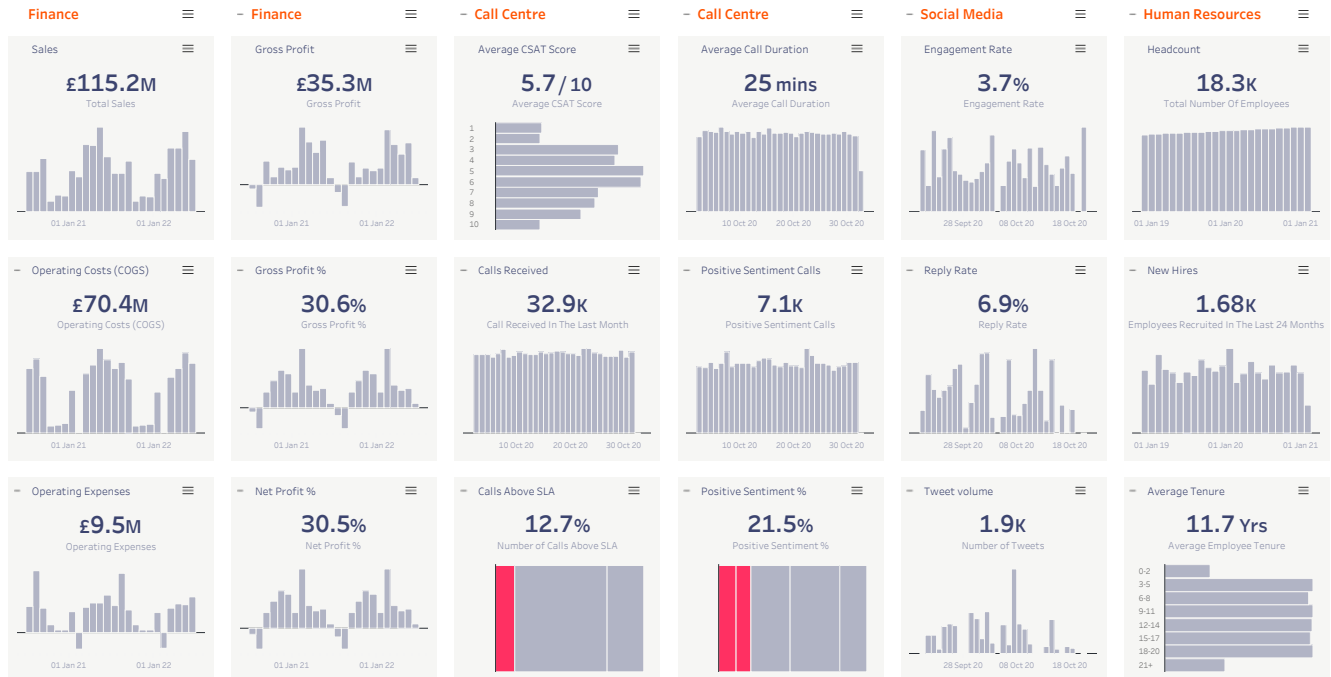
Finance

Sales

£115.2M
Total Sales

01 Jan 21 01 Jan 22

Operating Costs (COGS)

£70.4M
Operating Costs (COGS)

01 Jan 21 01 Jan 22

Operating Expenses

£9.5M
Operating Expenses

01 Jan 21 01 Jan 22

Finance

Gross Profit

£35.3M
Gross Profit

01 Jan 21 01 Jan 22

Gross Profit %

30.6%
Gross Profit %

01 Jan 21 01 Jan 22

Net Profit %

30.5%
Net Profit %

01 Jan 21 01 Jan 22

Call Centre

Average CSAT Score

5.7 / 10
Average CSAT Score

1
2
3
4
5
6
7
8
9
10

Calls Received

32.9K
Call Received In The Last Month

10 Oct 20 20 Oct 20 30 Oct 20

Calls Above SLA

12.7%
Number of Calls Above SLA

Call Centre

Average Call Duration

25 mins
Average Call Duration

10 Oct 20 20 Oct 20 30 Oct 20

Positive Sentiment Calls

7.1K
Positive Sentiment Calls

10 Oct 20 20 Oct 20 30 Oct 20

Positive Sentiment %

21.5%
Positive Sentiment %

Social Media

Engagement Rate

3.7%
Engagement Rate

28 Sept 20 08 Oct 20 18 Oct 20

Reply Rate

6.9%
Reply Rate

28 Sept 20 08 Oct 20 18 Oct 20

Tweet volume

1.9K
Number of Tweets

28 Sept 20 08 Oct 20 18 Oct 20

Human Resources

Headcount

18.3K
Total Number Of Employees

01 Jan 19 01 Jan 21

New Hires

1.68K
Employees Recruited In The Last 24 Months

01 Jan 19 01 Jan 21

Average Tenure

11.7 Yrs
Average Employee Tenure

0-2
3-5
6-8
9-11
12-14
15-17
18-20
21+